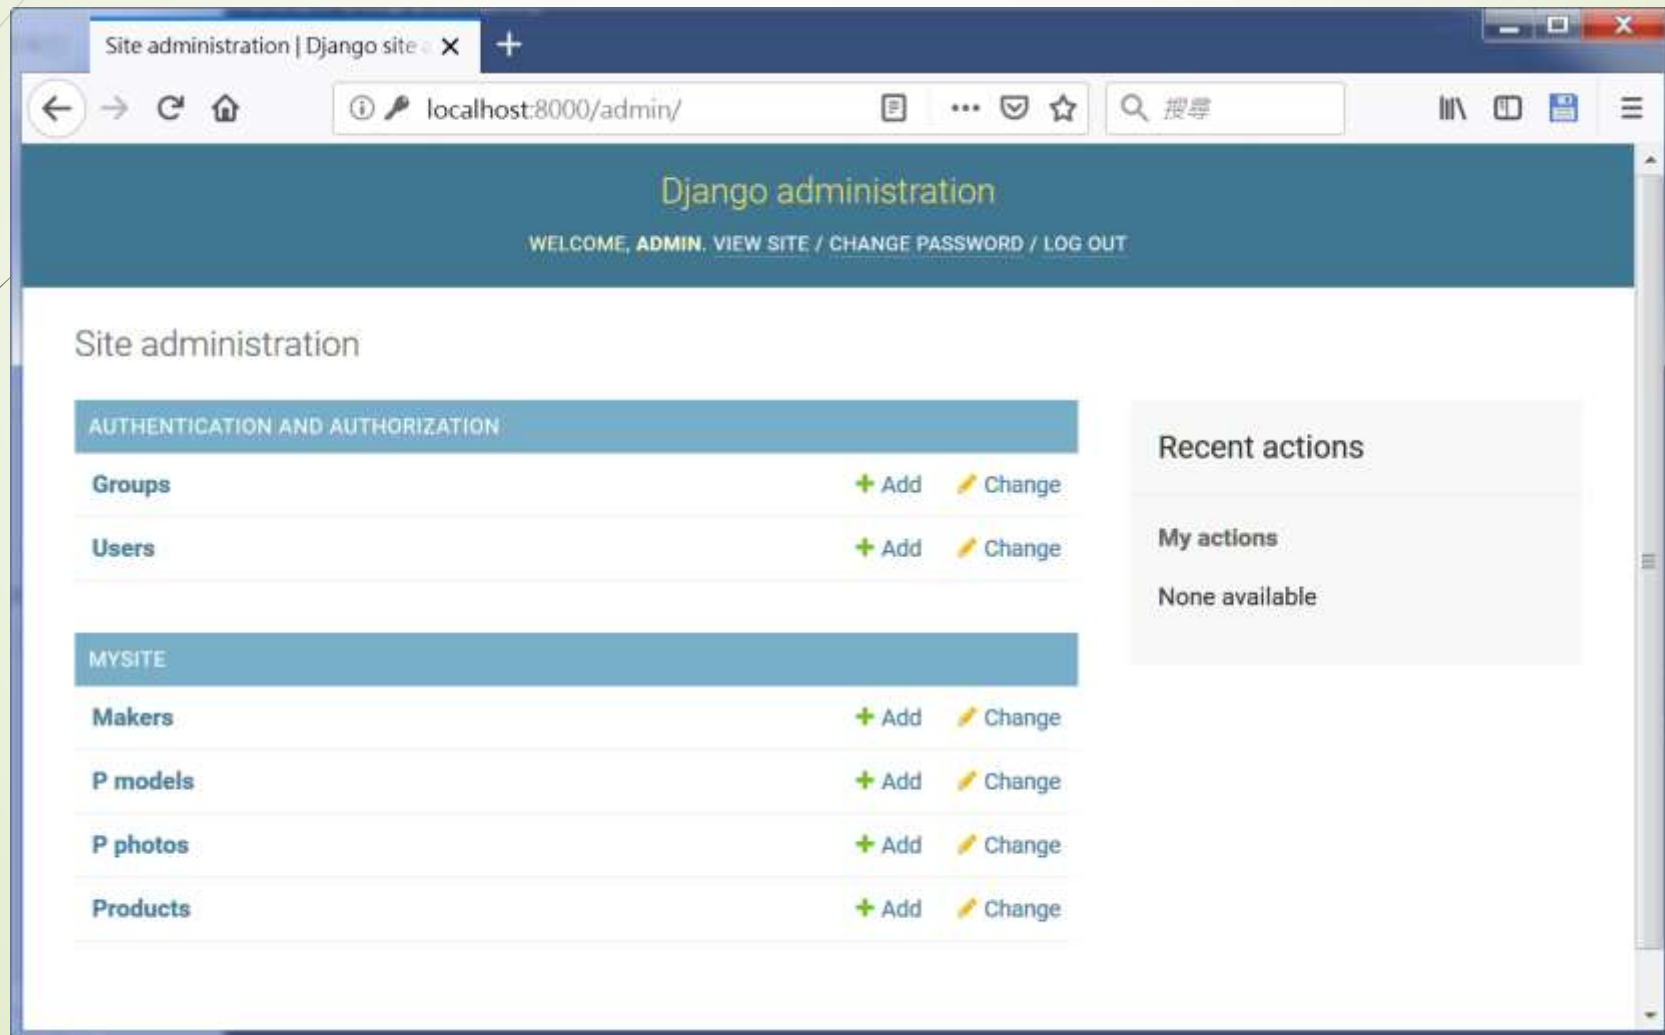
Site administration | Django site

localhost:8000/admin/

搜尋

Django administration

WELCOME, ADMIN. VIEW SITE / CHANGE PASSWORD / LOG OUT

Site administration

| AUTHENTICATION AND AUTHORIZATION | | |
|---|---|---|
| Groups | + Add | Change |
| Users | + Add | Change |

| MYSITE | | |
|---|---|---|
| Makers | + Add | Change |
| P models | + Add | Change |
| P photos | + Add | Change |
| Products | + Add | Change |

Recent actions

My actions

None available